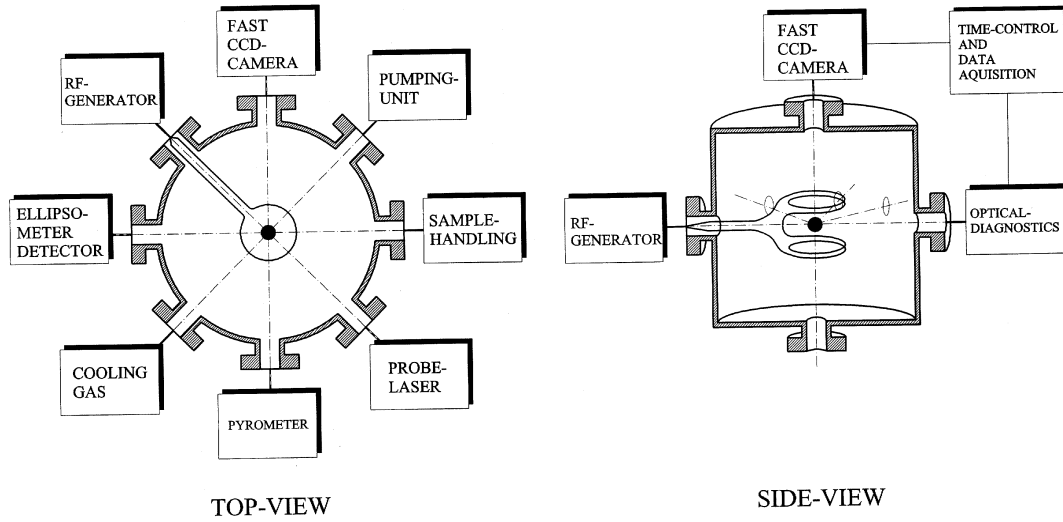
FAST CCD-CAMERA

RF-GENERATOR

PUMPING-UNIT

ELLIPSOMETER DETECTOR

SAMPLE-HANDLING

COOLING GAS

PROBE-LASER

PYROMETER

TOP-VIEW

FAST CCD-CAMERA

TIME-CONTROL AND DATA AQUISITION

RF-GENERATOR

OPTICAL-DIAGNOSTICS

SIDE-VIEW